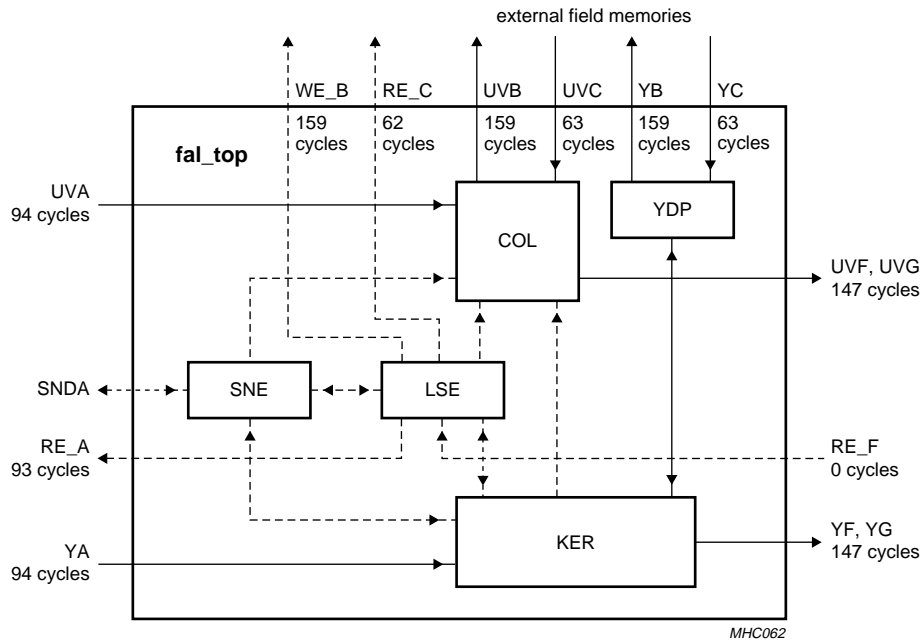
external field memories

WE_B
159
cycles

RE_C
62
cycles

UVB
159
cycles

UVC
63
cycles

YB
159
cycles

YC
63
cycles

fal_top

UVA
94 cycles

COL

YDP

UVF, UVG
147 cycles

SNDA

SNE

LSE

RE_A
93 cycles

RE_F
0 cycles

KER

YA
94 cycles

YF, YG
147 cycles

MHC062